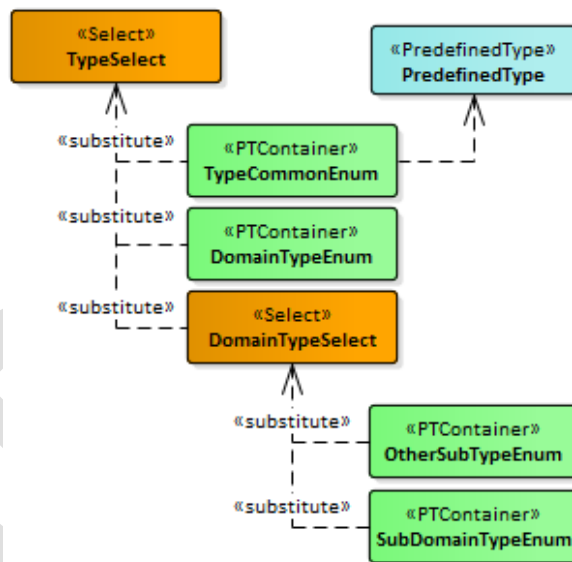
«Select»
TypeSelect

«PredefinedType»
PredefinedType

«substitute»

«PTContainer»
TypeCommonEnum

«substitute»

«PTContainer»
DomainTypeEnum

«substitute»

«Select»
DomainTypeSelect

«substitute»

«PTContainer»
OtherSubTypeEnum

«substitute»

«PTContainer»
SubDomainTypeEnum